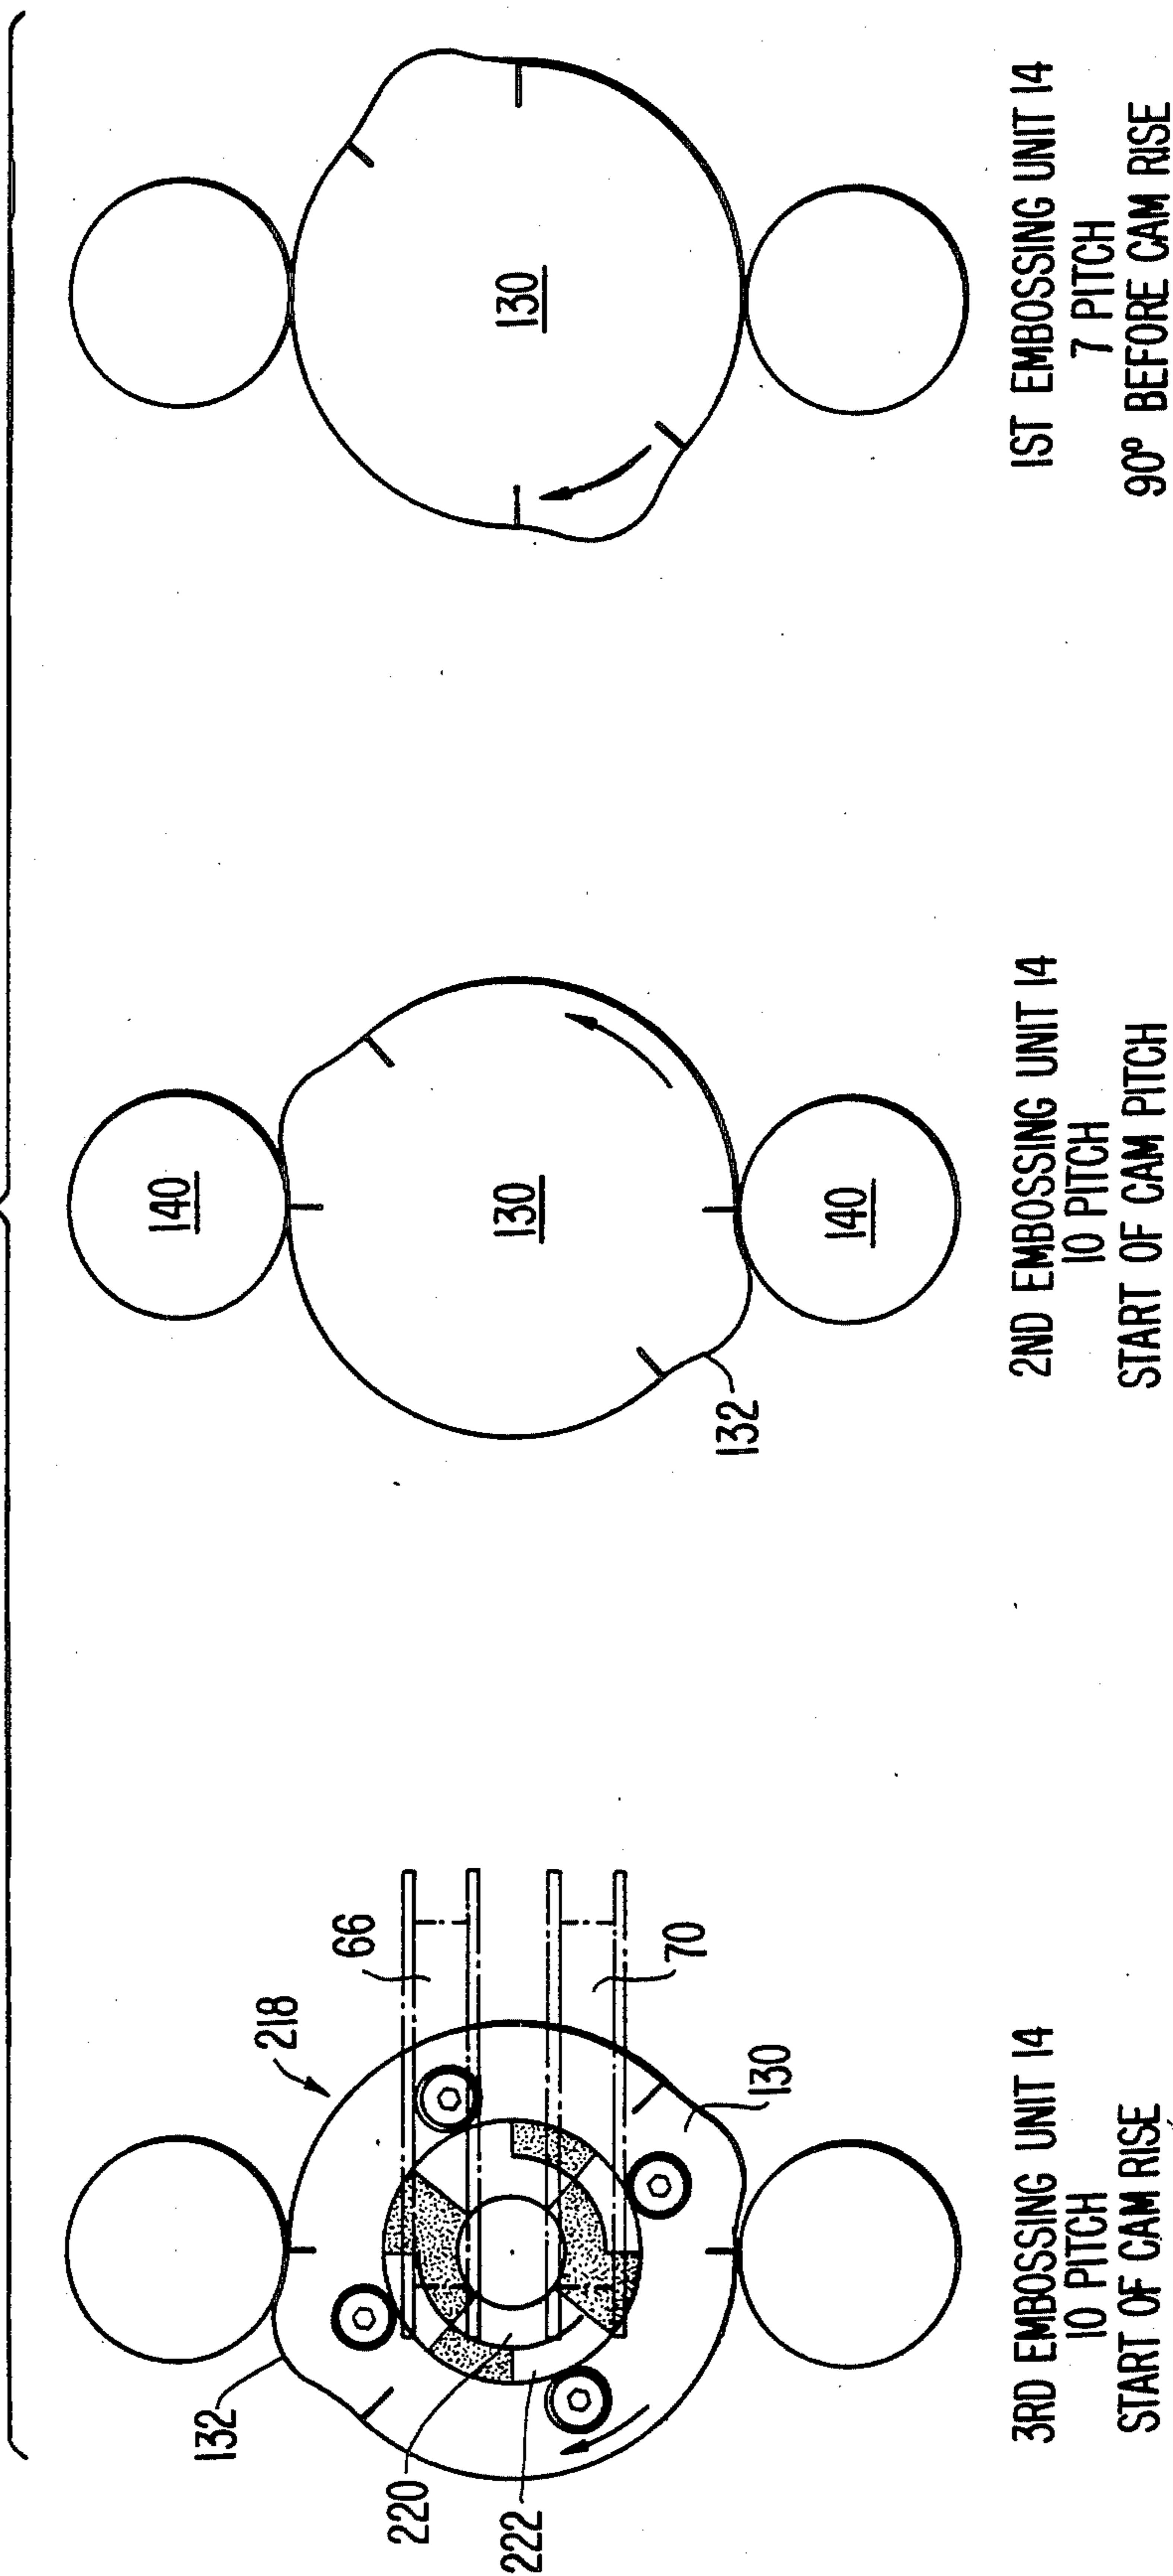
130

1ST EMBOSSING UNIT 14
7 PITCH
90° BEFORE CAM RISE

140

130

140

132

2ND EMBOSSING UNIT 14
10 PITCH
START OF CAM PITCH

218

66

70

130

132

220

222

3RD EMBOSSING UNIT 14
10 PITCH
START OF CAM RISE